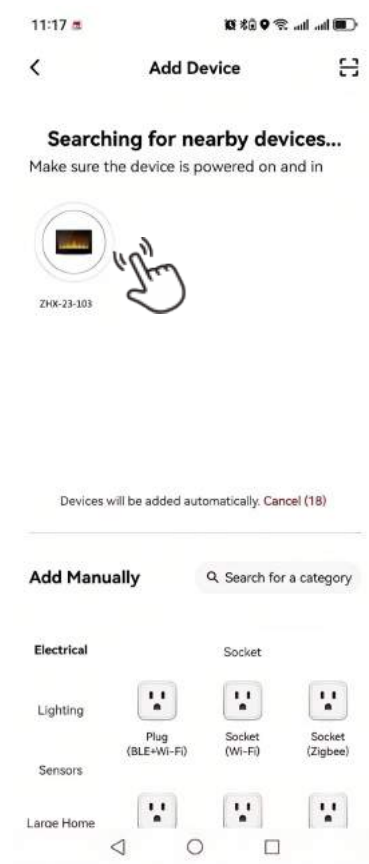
11:17

Add Device

Searching for nearby devices...
Make sure the device is powered on and in

ZHX-23-103

Devices will be added automatically. Cancel (18)

Add Manually

Search for a category

Electrical

Lighting

Sensors

Large Home

Socket

Plug (BLE+Wi-Fi)

Socket (Wi-Fi)

Socket (Zigbee)